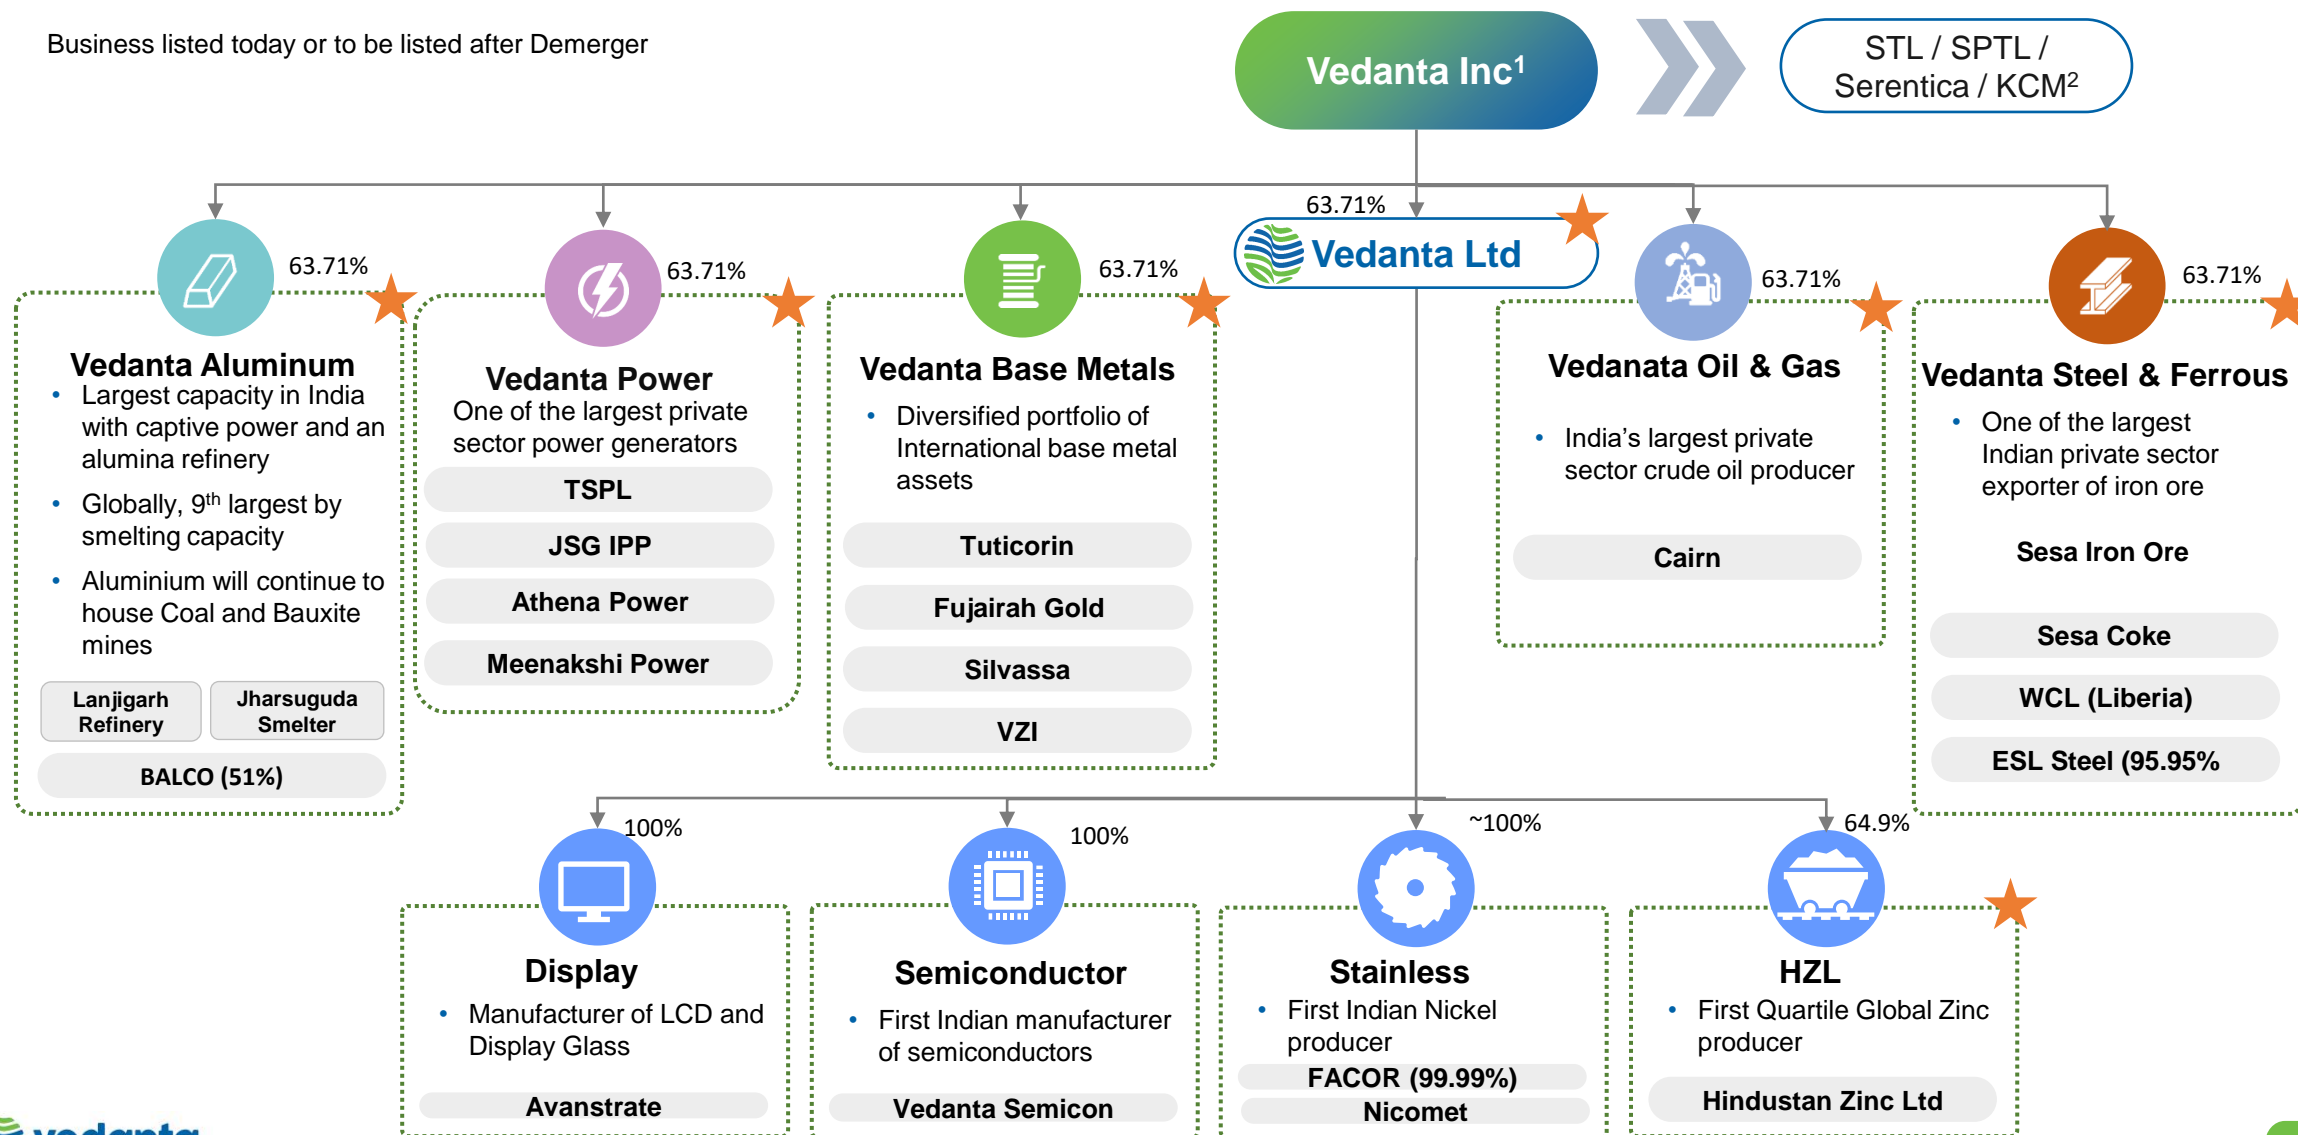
Business listed today or to be listed after Demerger

Vedanta Inc$^1$

STL / SPTL / Serentica / KCM$^2$

63.71%

Vedanta Ltd

63.71%

Vedanta Aluminum
- Largest capacity in India with captive power and an alumina refinery
- Globally, 9$^{th}$ largest by smelting capacity
- Aluminium will continue to house Coal and Bauxite mines

Lanjigarh Refinery
Jharsuguda Smelter
BALCO (51%)

63.71%

Vedanta Power
One of the largest private sector power generators

TSPL
JSG IPP
Athena Power
Meenakshi Power

63.71%

Vedanta Base Metals
- Diversified portfolio of International base metal assets

Tuticorin
Fujairah Gold
Silvassa
VZI

63.71%

Vedanata Oil & Gas
- India's largest private sector crude oil producer

Cairn

63.71%

Vedanta Steel & Ferrous
- One of the largest Indian private sector exporter of iron ore

Sesa Iron Ore
Sesa Coke
WCL (Liberia)
ESL Steel (95.95%

100%

Display
- Manufacturer of LCD and Display Glass

Avanstrate

100%

Semiconductor
- First Indian manufacturer of semiconductors

Vedanta Semicon

~100%

Stainless
- First Indian Nickel producer

FACOR (99.99%)
Nicomet

64.9%

HZL
- First Quartile Global Zinc producer

Hindustan Zinc Ltd

vedanta